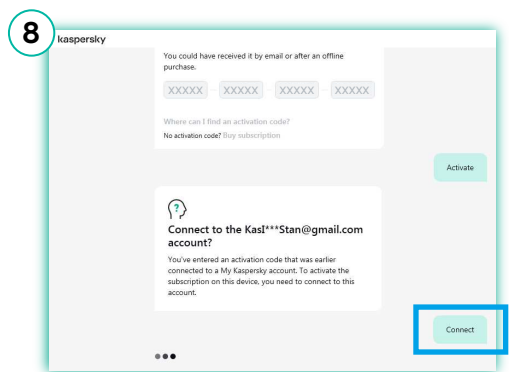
8

kaspersky

You could have received it by email or after an offline purchase.

XXXXX – XXXXX – XXXXX – XXXXX

Where can I find an activation code?

No activation code? Buy subscription

Activate

Connect to the KasI***Stan@gmail.com account?

You've entered an activation code that was earlier connected to a My Kaspersky account. To activate the subscription on this device, you need to connect to this account.

Connect